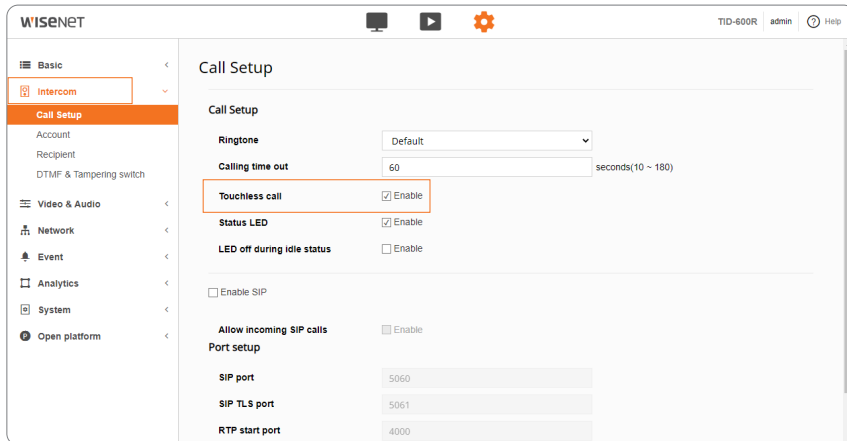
WISENET

TID-600R admin Help

Basic
Intercom
Call Setup
Account
Recipient
DTMF & Tampering switch
Video & Audio
Network
Event
Analytics
System
Open platform

Call Setup

Call Setup

Ringtone Default

Calling time out 60 seconds(10 ~ 180)

Touchless call Enable

Status LED Enable

LED off during idle status Enable

Enable SIP

Allow incoming SIP calls Enable

Port setup

SIP port 5060

SIP TLS port 5061

RTP start port 4000